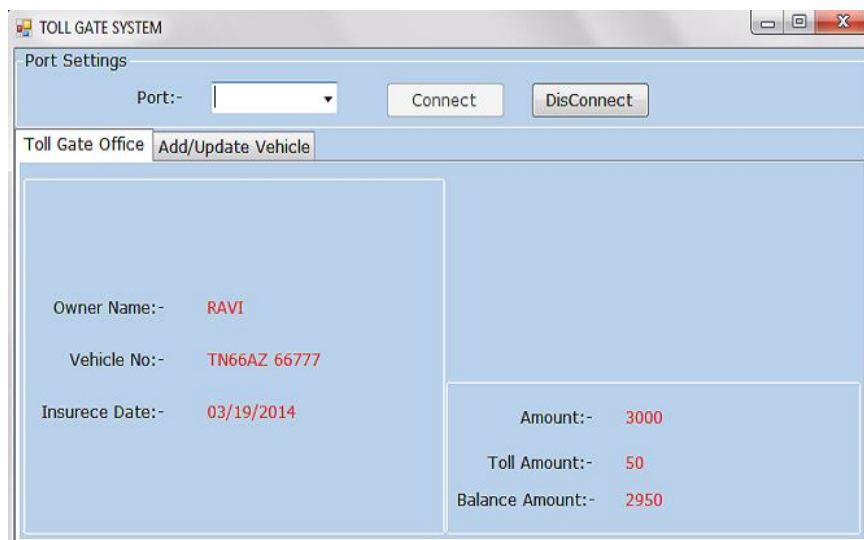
TOLL GATE SYSTEM

Port Settings

Port:-

Connect

DisConnect

Toll Gate Office

Add/Update Vehicle

Owner Name:- RAVI

Vehicle No:- TN66AZ 66777

Insurece Date:- 03/19/2014

Amount:- 3000

Toll Amount:- 50

Balance Amount:- 2950